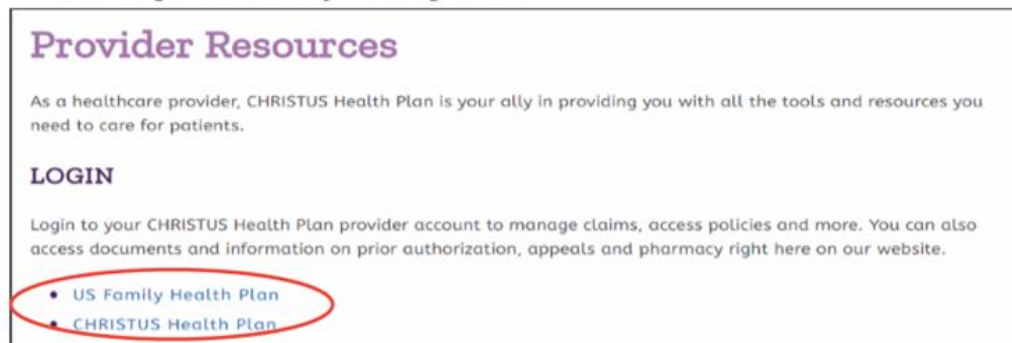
Provider Resources

As a healthcare provider, CHRISTUS Health Plan is your ally in providing you with all the tools and resources you need to care for patients.

LOGIN

Login to your CHRISTUS Health Plan provider account to manage claims, access policies and more. You can also access documents and information on prior authorization, appeals and pharmacy right here on our website.

- US Family Health Plan
- CHRISTUS Health Plan